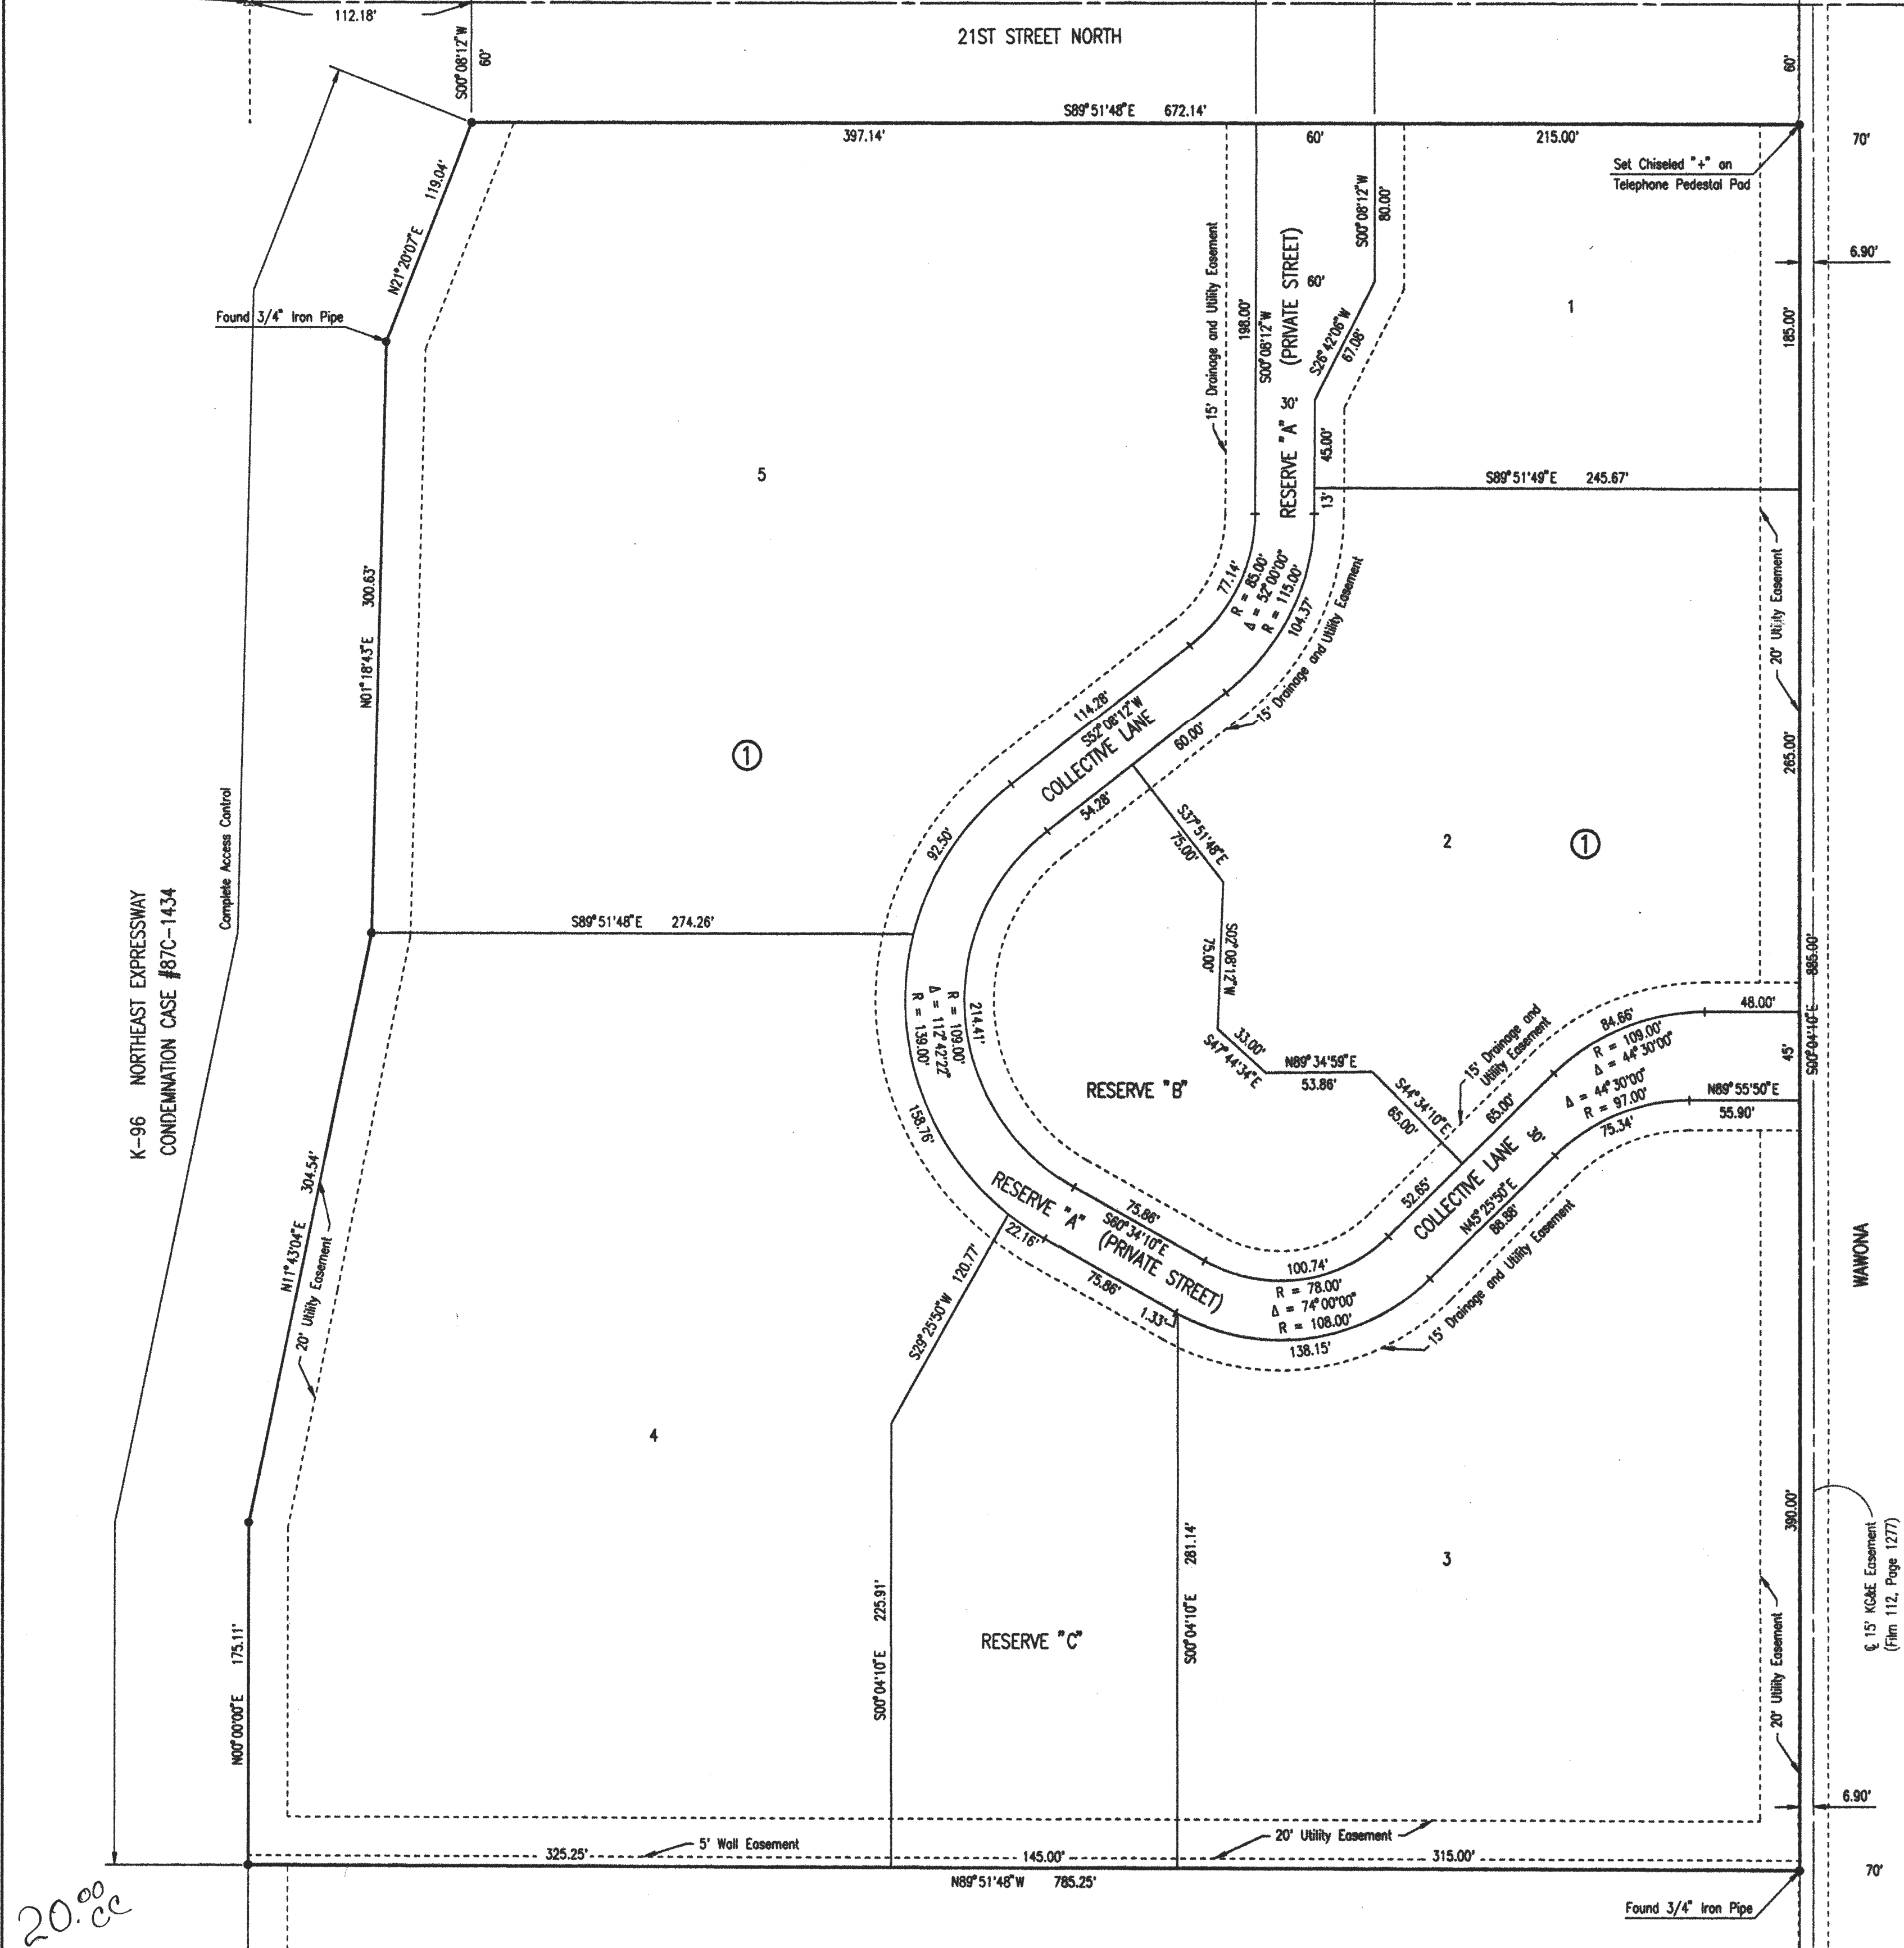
112.18'

21ST STREET NORTH

S00°08'12"W 60'

60'

S89°51'48"E 672.14'

397.14'

60'

215.00'

70'

Set Chiseled "+" on Telephone Pedestal Pad

N21°20'07"E 119.04'

S00°08'12"W 80.00'

6.90'

15' Drainage and Utility Easement

198.00' S00°08'12"W

(PRIVATE STREET)

60'

Found 3/4" Iron Pipe

S28°42'06"W 67.08'

1

185.00'

30'

RESERVE "A"

45.00'

5

S89°51'49"E 245.67'

13'

77.14' R = 85.00' Δ = 52°00'00" R = 115.00'

104.37'

15' Drainage and Utility Easement

20' Utility Easement

N01°18'43"E 300.63'

114.28' S52°08'12"W

COLLECTIVE LANE

60.00'

15' Drainage and Utility Easement

265.00'

①

54.28'

S37°51'48"E 75.00'

2

①

92.50'

Complete Access Control

S89°51'48"E 274.26'

K-96 NORTHEAST EXPRESSWAY CONDEMNATION CASE #87C-1434

S02°08'12"W 75.00'

885.00'

R = 109.00' Δ = 112°42'22" R = 139.00'

214.41'

84.66' R = 109.00' Δ = 44°30'00"

48.00'

15' Drainage and Utility Easement

33.00'

S47°44'34"E

N89°34'59"E 53.86'

RESERVE "B"

S44°34'10"E 65.00'

65.00'

Δ = 44°30'00" R = 97.00'

N89°55'50"E 55.90'

45'

S00°04'10"E

158.76'

75.34'

30'

52.65'

COLLECTIVE LANE

N45°25'50"E 88.88'

RESERVE "A"

75.86'

S60°34'10"E

(PRIVATE STREET)

100.74'

R = 78.00' Δ = 74°00'00" R = 108.00'

15' Drainage and Utility Easement

WAWONA

22.16'

75.86'

1.33'

138.15'

N11°43'04"E 304.54'

20' Utility Easement

S29°25'50"W 120.77'

4

3

390.00'

281.14' S00°04'10"E

℄ 15' KG&E Easement (Film 112, Page 1277)

225.91' S00°04'10"E

RESERVE "C"

175.11' N00°00'00"E

20' Utility Easement

6.90'

325.25'

5' Wall Easement

145.00'

20' Utility Easement

315.00'

70'

N89°51'48"W 785.25'

Found 3/4" Iron Pipe

20.$^{00}_{cc}$